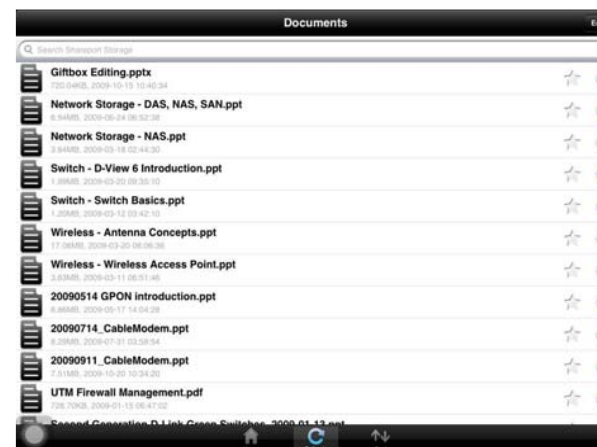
Documents

Search Sharepoint Storage

Giftbox Editing.pptx
720.04KB, 2009-10-15 10:40:34

Network Storage - DAS, NAS, SAN.ppt
6.94MB, 2009-06-24 06:52:38

Network Storage - NAS.ppt
3.84MB, 2009-03-18 02:44:30

Switch - D-View 6 Introduction.ppt
1.89MB, 2009-03-20 09:35:10

Switch - Switch Basics.ppt
1.20MB, 2009-03-12 03:42:10

Wireless - Antenna Concepts.ppt
17.06MB, 2009-03-20 06:06:36

Wireless - Wireless Access Point.ppt
3.83MB, 2009-03-11 08:51:46

20090514 GPON introduction.ppt
6.66MB, 2009-05-17 14:04:29

20090714_CableModem.ppt
8.29MB, 2009-07-31 03:58:54

20090911_CableModem.ppt
7.51MB, 2009-10-20 10:34:20

UTM Firewall Management.pdf
728.70KB, 2009-01-15 06:47:02

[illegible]